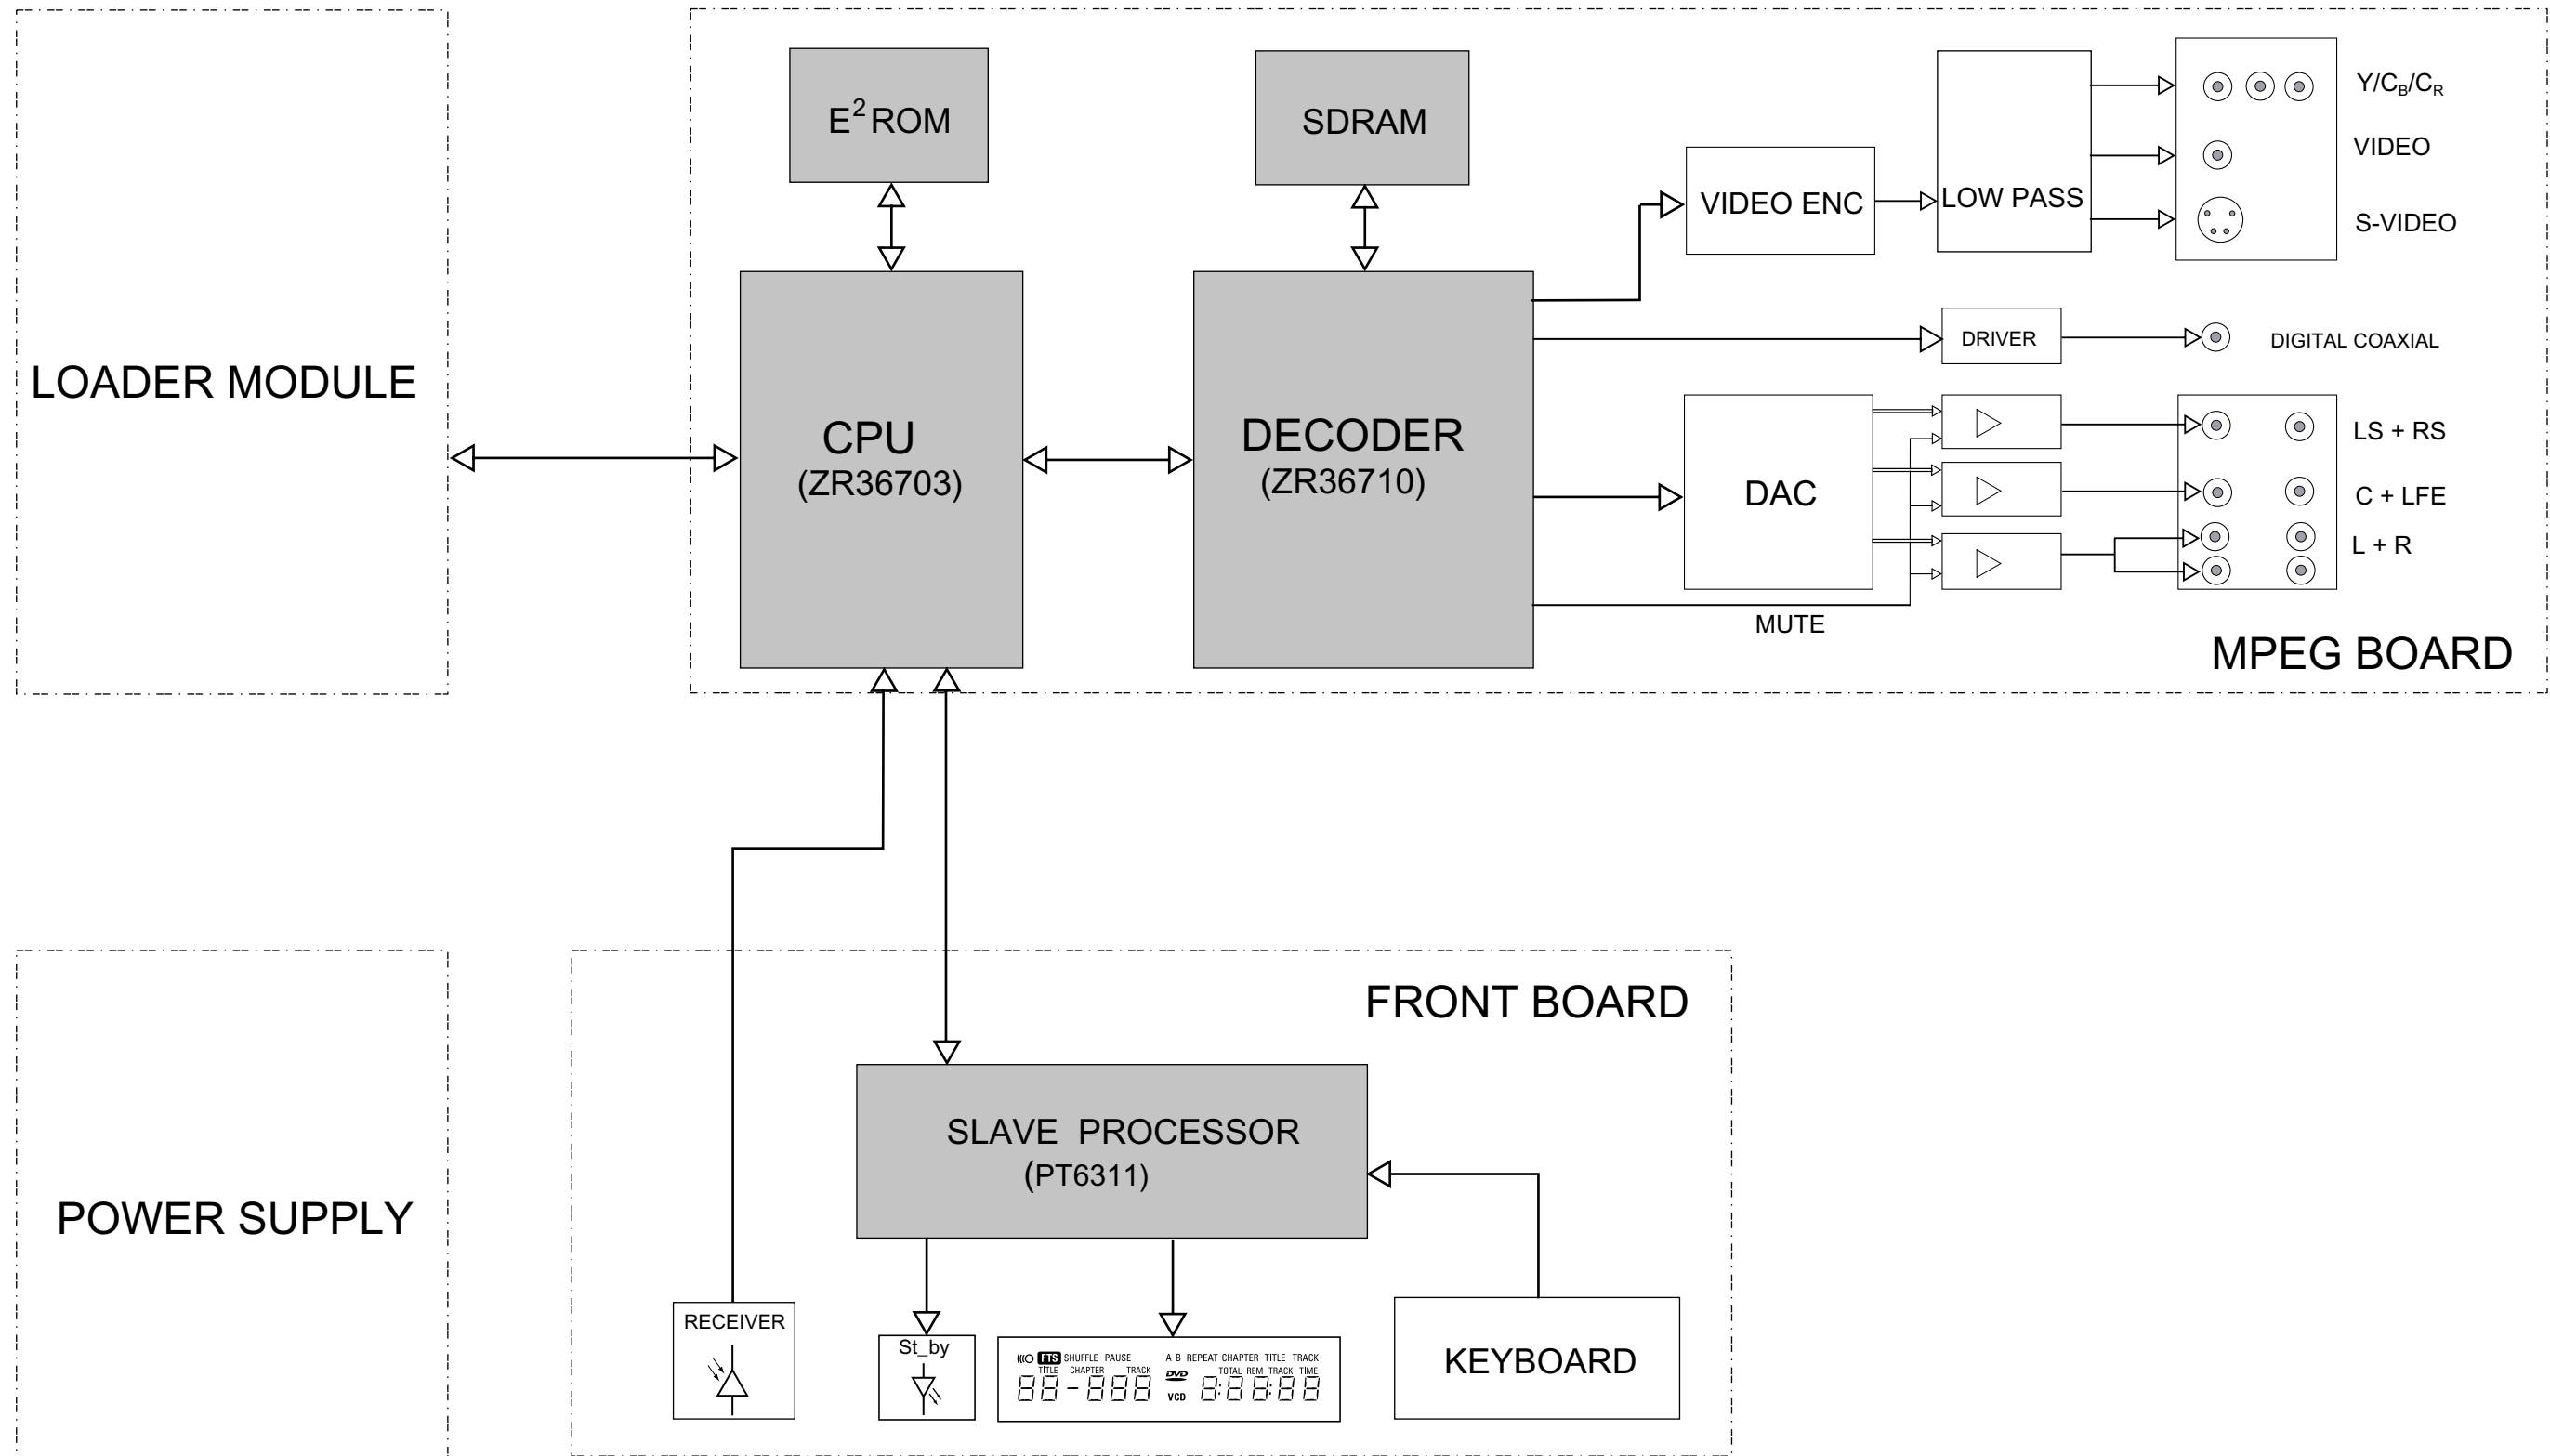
LOADER MODULE

$E^2$ROM

SDRAM

CPU
(ZR36703)

DECODER
(ZR36710)

VIDEO ENC

LOW PASS

$Y/C_B/C_R$

VIDEO

S-VIDEO

DRIVER

DIGITAL COAXIAL

DAC

LS + RS

C + LFE

L + R

MUTE

MPEG BOARD

POWER SUPPLY

FRONT BOARD

SLAVE PROCESSOR
(PT6311)

RECEIVER

St_by

FTS SHUFFLE PAUSE TITLE CHAPTER TRACK A-B REPEAT CHAPTER TITLE TRACK TOTAL REM TRACK TIME DVD VCD

KEYBOARD